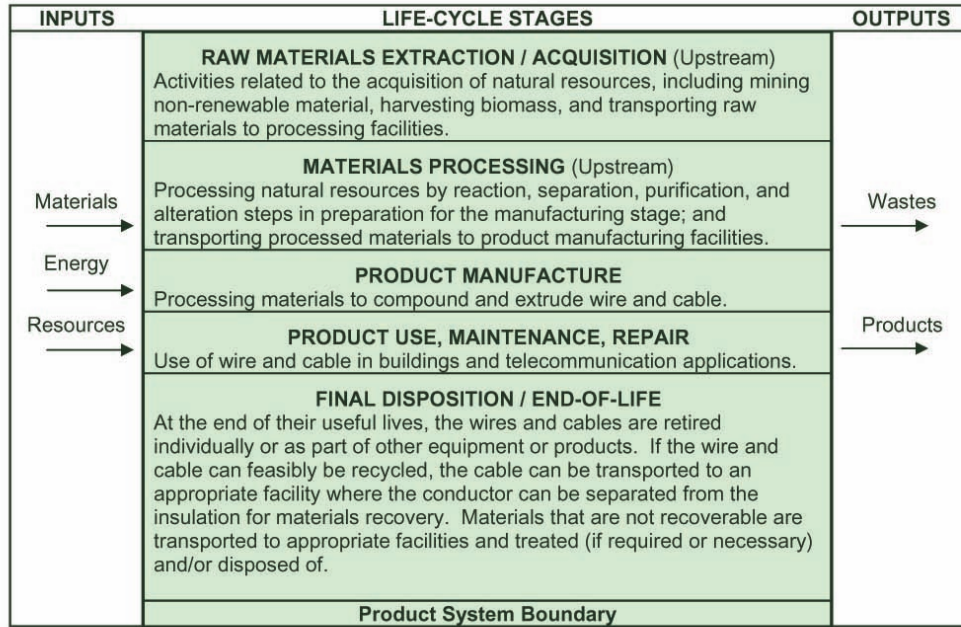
INPUTS

LIFE-CYCLE STAGES

OUTPUTS

Materials

Energy

Resources

RAW MATERIALS EXTRACTION / ACQUISITION (Upstream)
Activities related to the acquisition of natural resources, including mining non-renewable material, harvesting biomass, and transporting raw materials to processing facilities.

MATERIALS PROCESSING (Upstream)
Processing natural resources by reaction, separation, purification, and alteration steps in preparation for the manufacturing stage; and transporting processed materials to product manufacturing facilities.

PRODUCT MANUFACTURE
Processing materials to compound and extrude wire and cable.

PRODUCT USE, MAINTENANCE, REPAIR
Use of wire and cable in buildings and telecommunication applications.

FINAL DISPOSITION / END-OF-LIFE
At the end of their useful lives, the wires and cables are retired individually or as part of other equipment or products. If the wire and cable can feasibly be recycled, the cable can be transported to an appropriate facility where the conductor can be separated from the insulation for materials recovery. Materials that are not recoverable are transported to appropriate facilities and treated (if required or necessary) and/or disposed of.

Product System Boundary

Wastes

Products